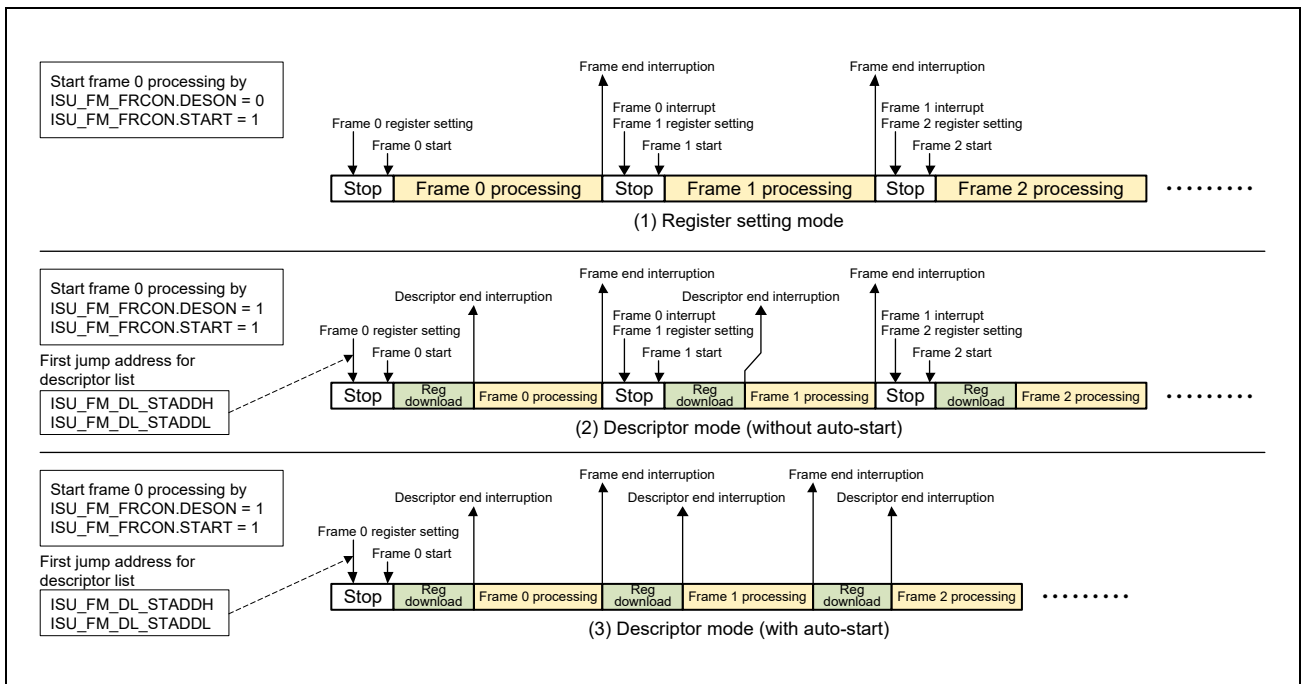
Start frame 0 processing by
ISU_FM_FRCON.DESON = 0
ISU_FM_FRCON.START = 1

Frame end interruption
Frame end interruption

Frame 0 register setting
Frame 0 start
Frame 0 interrupt
Frame 1 register setting
Frame 1 start
Frame 1 interrupt
Frame 2 register setting
Frame 2 start

Stop | Frame 0 processing | Stop | Frame 1 processing | Stop | Frame 2 processing ·········

(1) Register setting mode

Start frame 0 processing by
ISU_FM_FRCON.DESON = 1
ISU_FM_FRCON.START = 1

First jump address for descriptor list
ISU_FM_DL_STADDH
ISU_FM_DL_STADDL

Frame end interruption
Frame end interruption
Descriptor end interruption
Descriptor end interruption
Frame 0 register setting
Frame 0 start
Frame 0 interrupt
Frame 1 register setting
Frame 1 start
Frame 1 interrupt
Frame 2 register setting
Frame 2 start

Stop | Reg download | Frame 0 processing | Stop | Reg download | Frame 1 processing | Stop | Reg download | Frame 2 processing ·········

(2) Descriptor mode (without auto-start)

Start frame 0 processing by
ISU_FM_FRCON.DESON = 1
ISU_FM_FRCON.START = 1

First jump address for descriptor list
ISU_FM_DL_STADDH
ISU_FM_DL_STADDL

Frame end interruption
Frame end interruption
Descriptor end interruption
Descriptor end interruption
Descriptor end interruption
Frame 0 register setting
Frame 0 start

Stop | Reg download | Frame 0 processing | Reg download | Frame 1 processing | Reg download | Frame 2 processing ·········

(3) Descriptor mode (with auto-start)